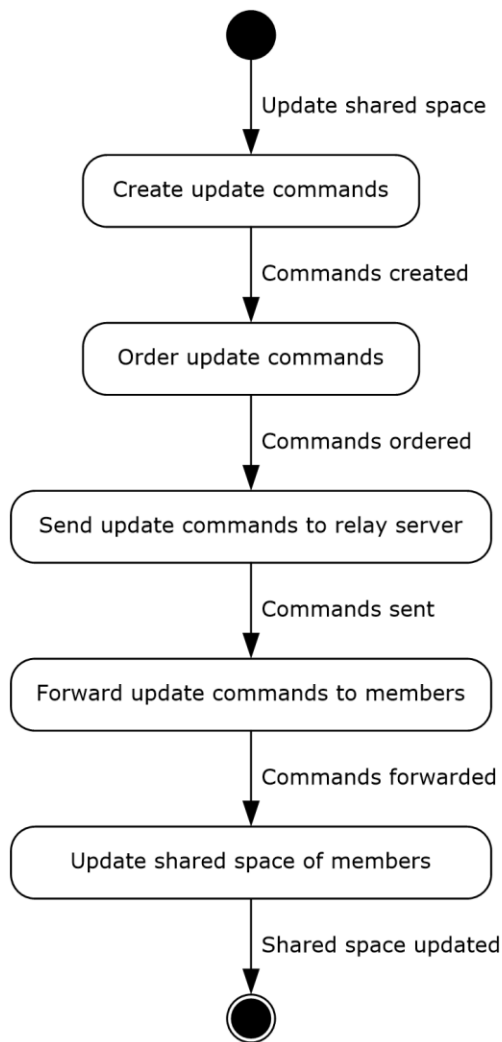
Update shared space

Create update commands

Commands created

Order update commands

Commands ordered

Send update commands to relay server

Commands sent

Forward update commands to members

Commands forwarded

Update shared space of members

Shared space updated